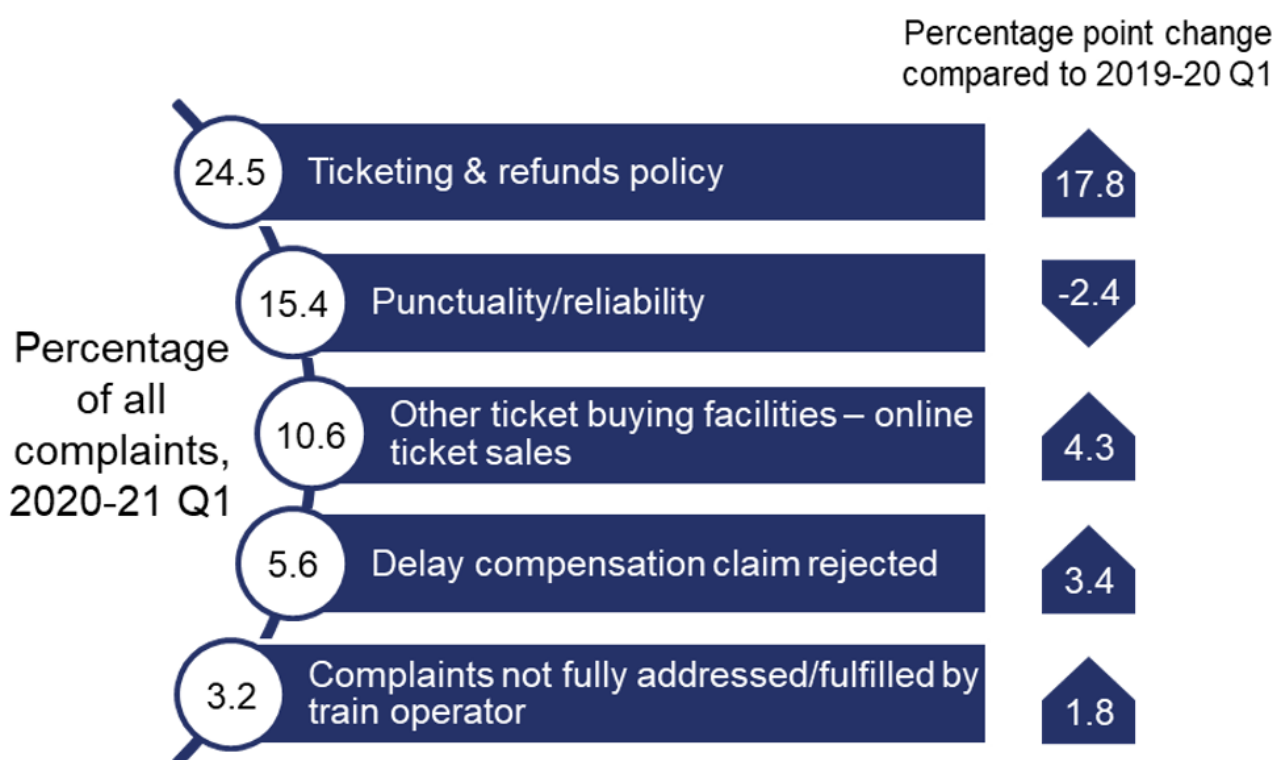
Percentage point change compared to 2019-20 Q1

Percentage of all complaints, 2020-21 Q1

24.5 Ticketing & refunds policy 17.8

15.4 Punctuality/reliability -2.4

10.6 Other ticket buying facilities – online ticket sales 4.3

5.6 Delay compensation claim rejected 3.4

3.2 Complaints not fully addressed/fulfilled by train operator 1.8